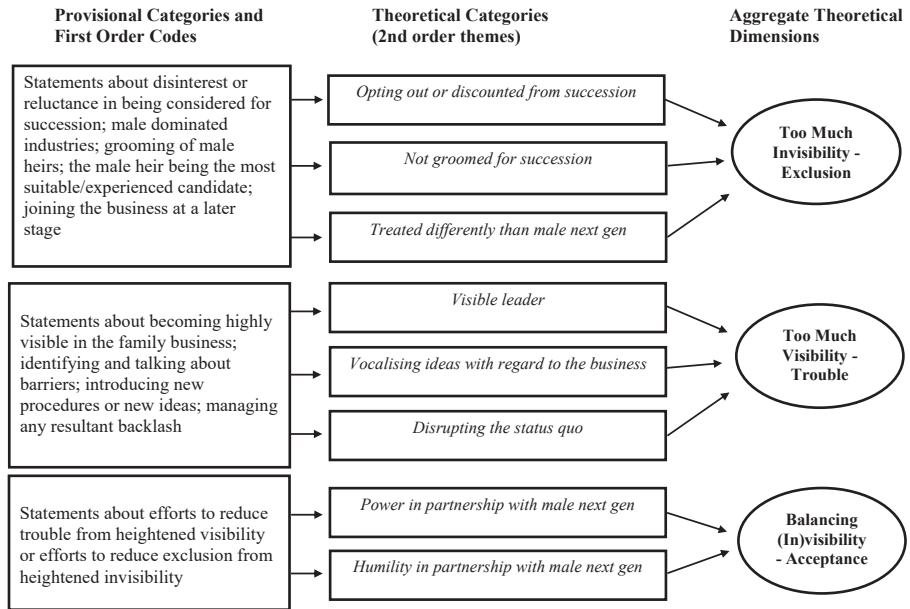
Provisional Categories and First Order Codes

Theoretical Categories (2nd order themes)

Aggregate Theoretical Dimensions

Statements about disinterest or reluctance in being considered for succession; male dominated industries; grooming of male heirs; the male heir being the most suitable/experienced candidate; joining the business at a later stage

Opting out or discounted from succession

Not groomed for succession

Treated differently than male next gen

Too Much Invisibility - Exclusion

Statements about becoming highly visible in the family business; identifying and talking about barriers; introducing new procedures or new ideas; managing any resultant backlash

Visible leader

Vocalising ideas with regard to the business

Disrupting the status quo

Too Much Visibility - Trouble

Statements about efforts to reduce trouble from heightened visibility or efforts to reduce exclusion from heightened invisibility

Power in partnership with male next gen

Humility in partnership with male next gen

Balancing (In)visibility - Acceptance